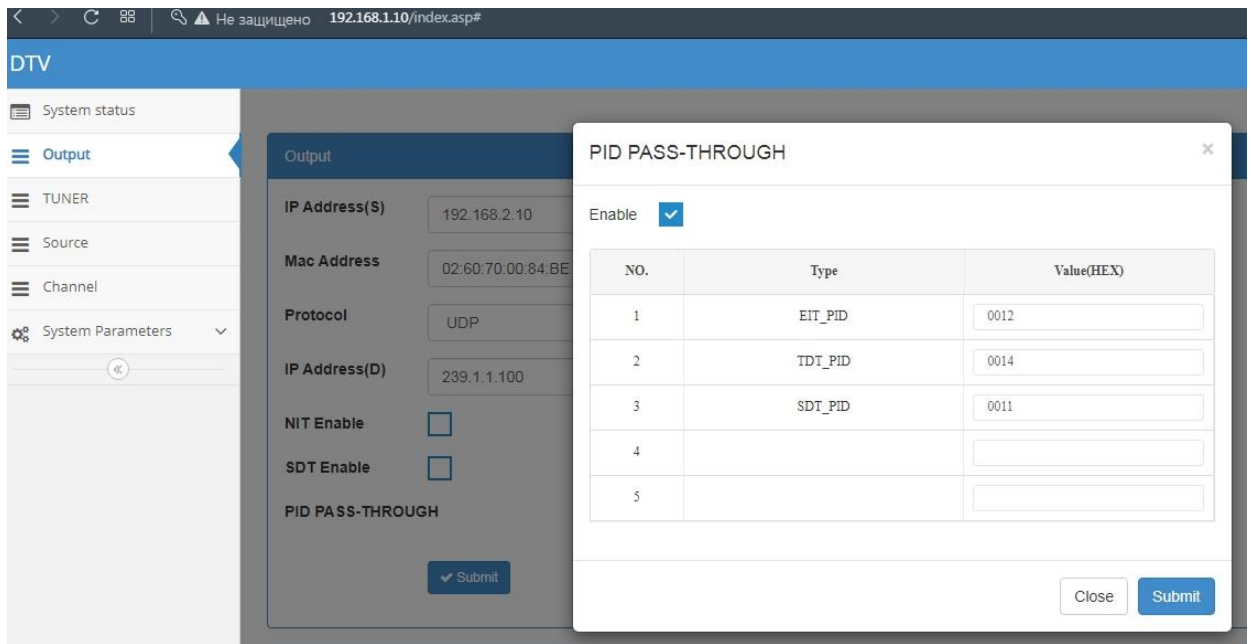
Не защищено 192.168.1.10/index.asp#

DTV

System status
Output
TUNER
Source
Channel
System Parameters

Output

IP Address(S) 192.168.2.10
Mac Address 02:60:70:00:84:BE
Protocol UDP
IP Address(D) 239.1.1.100
NIT Enable
SDT Enable
PID PASS-THROUGH

Submit

PID PASS-THROUGH

×

Enable

| NO. | Type | Value(HEX) |
|---|---|---|
| 1 | EIT_PID | 0012 |
| 2 | TDT_PID | 0014 |
| 3 | SDT_PID | 0011 |
| 4 | | |
| 5 | | |

Close Submit